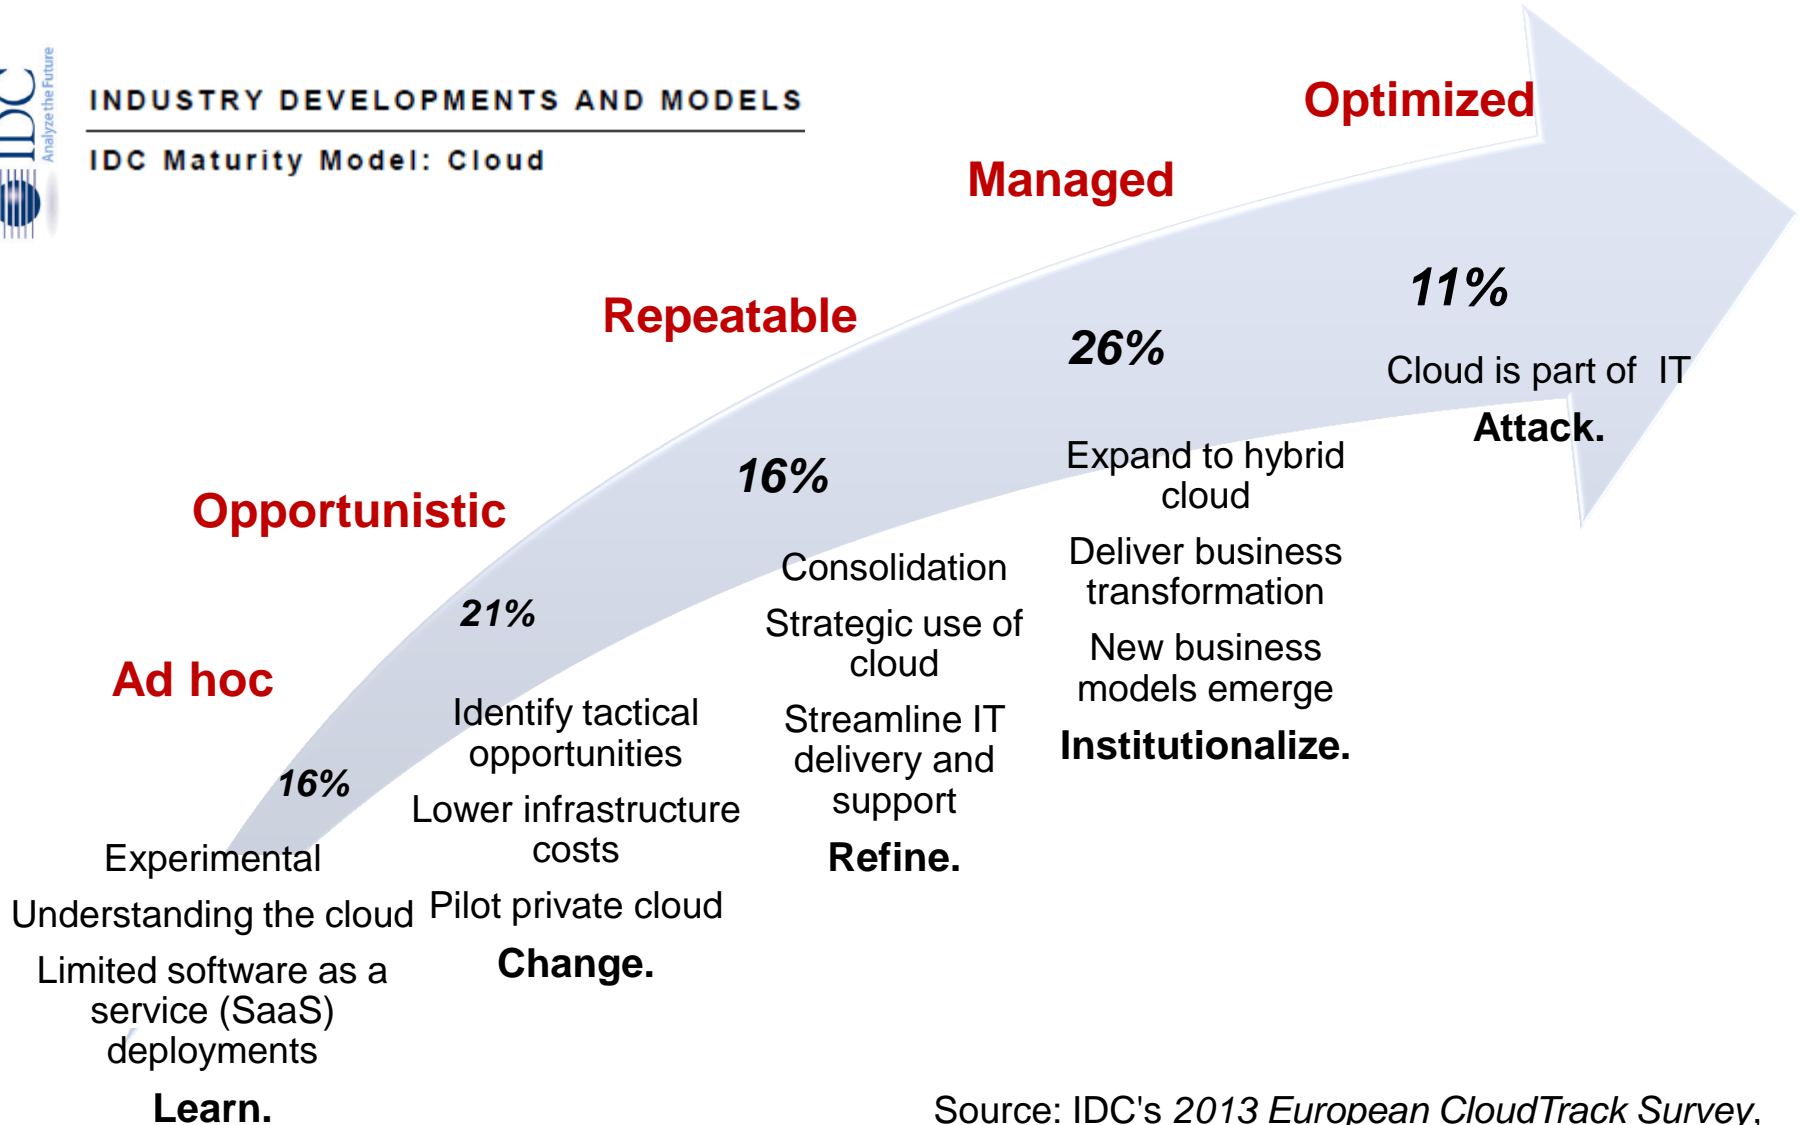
IDC Analyze the Future

INDUSTRY DEVELOPMENTS AND MODELS

IDC Maturity Model: Cloud

Optimized

Managed

Repeatable

Opportunistic

Ad hoc

11%

Cloud is part of IT

Attack.

26%

Expand to hybrid cloud

Deliver business transformation

New business models emerge

Institutionalize.

16%

Consolidation

Strategic use of cloud

Streamline IT delivery and support

Refine.

21%

Identify tactical opportunities

Lower infrastructure costs

Pilot private cloud

Change.

16%

Experimental

Understanding the cloud

Limited software as a service (SaaS) deployments

Learn.

Source: IDC's *2013 European CloudTrack Survey*,